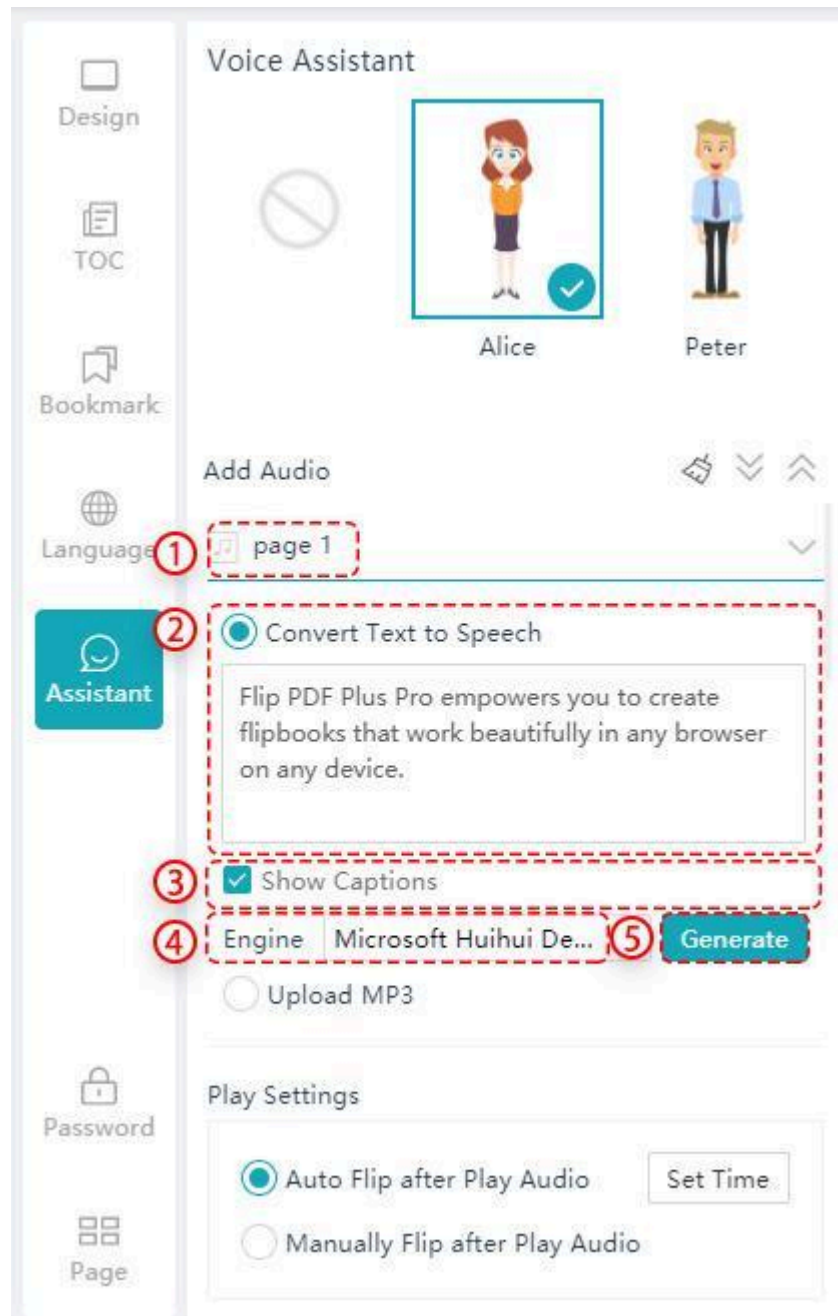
Design

TOC

Bookmark

Language

Assistant

Password

Page

Voice Assistant

Alice

Peter

Add Audio

① page 1

② Convert Text to Speech

Flip PDF Plus Pro empowers you to create flipbooks that work beautifully in any browser on any device.

③ Show Captions

④ Engine | Microsoft Huihui De...

⑤ Generate

Upload MP3

Play Settings

Auto Flip after Play Audio

Set Time

Manually Flip after Play Audio